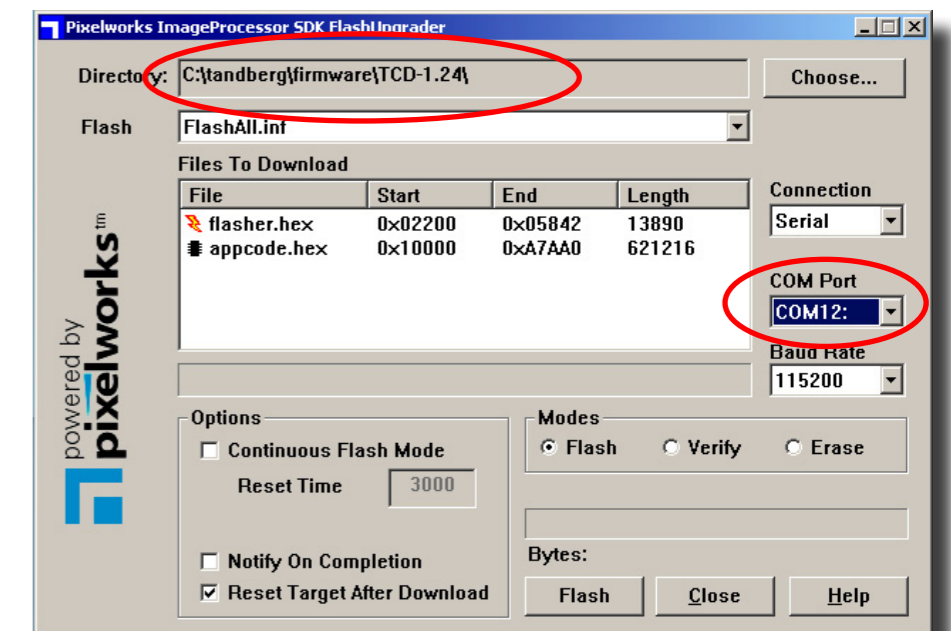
Pixelworks ImageProcessor SDK FlashUpgrader

Directory: C:\tandberg\firmware\TCD-1.24\

Choose...

Flash FlashAll.inf

Files To Download

| File | Start | End | Length |
|---|---|---|---|
| flasher.hex | 0x02200 | 0x05842 | 13890 |
| appcode.hex | 0x10000 | 0xA7AA0 | 621216 |

Connection
Serial

COM Port
COM12:

Baud Rate
115200

powered by pixelworks™

Options
Continuous Flash Mode
Reset Time 3000
Notify On Completion
Reset Target After Download

Modes
Flash Verify Erase

Bytes:

Flash Close Help